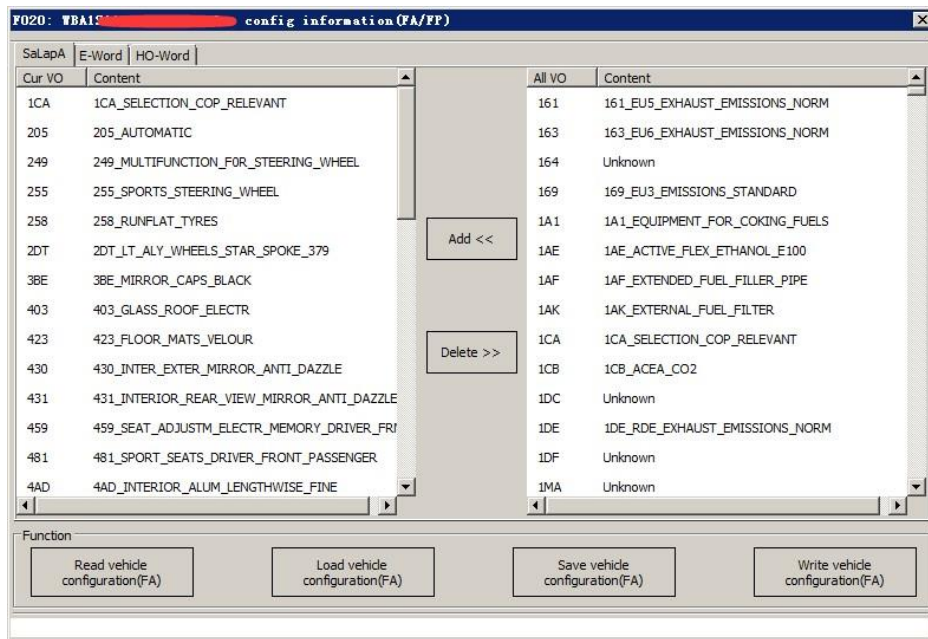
F020: WBA1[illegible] config information(FA/FP)

SaLapA | E-Word | HO-Word

| Cur VO | Content |
|---|---|
| 1CA | 1CA_SELECTION_COP_RELEVANT |
| 205 | 205_AUTOMATIC |
| 249 | 249_MULTIFUNCTION_F0R_STEERING_WHEEL |
| 255 | 255_SPORTS_STEERING_WHEEL |
| 258 | 258_RUNFLAT_TYRES |
| 2DT | 2DT_LT_ALY_WHEELS_STAR_SPOKE_379 |
| 3BE | 3BE_MIRROR_CAPS_BLACK |
| 403 | 403_GLASS_ROOF_ELECTR |
| 423 | 423_FLOOR_MATS_VELOUR |
| 430 | 430_INTER_EXTER_MIRROR_ANTI_DAZZLE |
| 431 | 431_INTERIOR_REAR_VIEW_MIRROR_ANTI_DAZZLE |
| 459 | 459_SEAT_ADJUSTM_ELECTR_MEMORY_DRIVER_FR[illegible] |
| 481 | 481_SPORT_SEATS_DRIVER_FRONT_PASSENGER |
| 4AD | 4AD_INTERIOR_ALUM_LENGTHWISE_FINE |

Add <<

Delete >>

| All VO | Content |
|---|---|
| 161 | 161_EU5_EXHAUST_EMISSIONS_NORM |
| 163 | 163_EU6_EXHAUST_EMISSIONS_NORM |
| 164 | Unknown |
| 169 | 169_EU3_EMISSIONS_STANDARD |
| 1A1 | 1A1_EQUIPMENT_FOR_COKING_FUELS |
| 1AE | 1AE_ACTIVE_FLEX_ETHANOL_E100 |
| 1AF | 1AF_EXTENDED_FUEL_FILLER_PIPE |
| 1AK | 1AK_EXTERNAL_FUEL_FILTER |
| 1CA | 1CA_SELECTION_COP_RELEVANT |
| 1CB | 1CB_ACEA_CO2 |
| 1DC | Unknown |
| 1DE | 1DE_RDE_EXHAUST_EMISSIONS_NORM |
| 1DF | Unknown |
| 1MA | Unknown |

Function

Read vehicle configuration(FA)

Load vehicle configuration(FA)

Save vehicle configuration(FA)

Write vehicle configuration(FA)